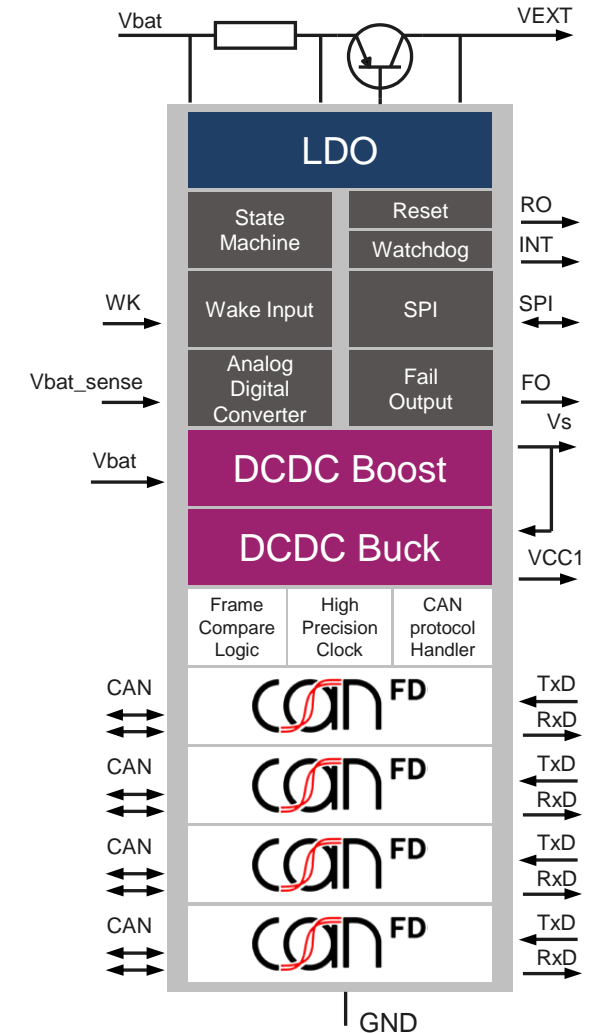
Vbat

VEXT

LDO

State Machine

Reset

RO

Watchdog

INT

WK

Wake Input

SPI

SPI

Vbat_sense

Analog Digital Converter

Fail Output

FO

Vs

Vbat

DCDC Boost

DCDC Buck

VCC1

Frame Compare Logic

High Precision Clock

CAN protocol Handler

CAN

can FD

TxD

RxD

CAN

can FD

TxD

RxD

CAN

can FD

TxD

RxD

CAN

can FD

TxD

RxD

GND